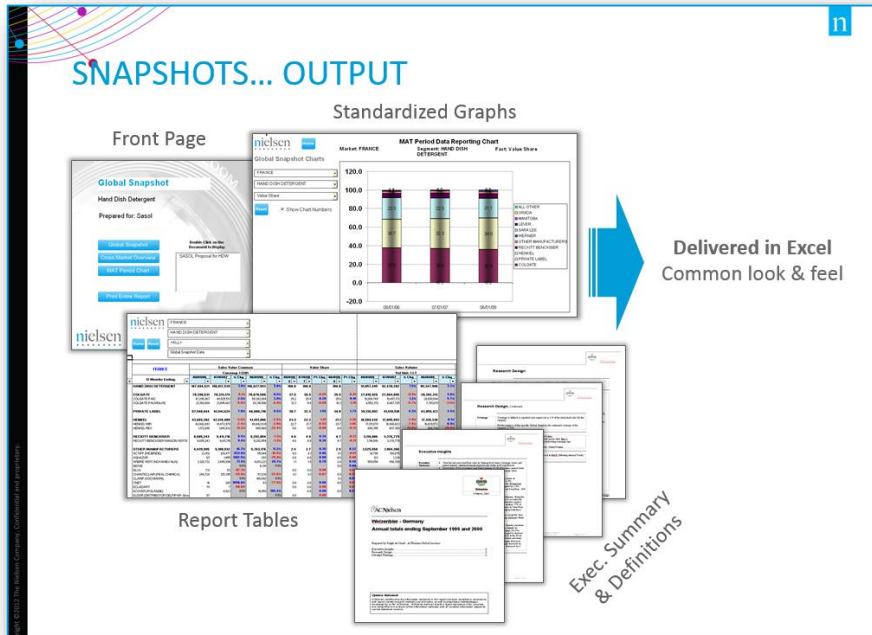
n

SNAPSHOTS… OUTPUT

Standardized Graphs

Front Page

nielsen

Global Snapshot Charts

MAT Period Data Reporting Chart

Market: FRANCE

Segment: HAND DISH DETERGENT

Fact: Value Share

FRANCE

HAND DISH DETERGENT

Value Share

Show Chart Numbers

120.0
100.0
80.0
60.0
40.0
20.0
0.0
-20.0

06/01/06
07/01/07
06/01/08

ALL OTHER
SPADA
MARTORA
LEVER
SARA LEE
WERNER
OTHER MANUFACTURERS
RECKITT BENCKISER
HENKEL
PRIVATE LABEL
COLGATE

Global Snapshot

Hand Dish Detergent

Prepared for: Sasol

Global Snapshot

Cross Market Overview

MAT Period Chart

Double Click on the Document to Display

SASOL Proposal for HDW

Print Entire Report

nielsen

Delivered in Excel
Common look & feel

nielsen

FRANCE

HAND DISH DETERGENT

Global Snapshot Data

Report Tables

Research Design

Executive Insights

ACNielsen

Weizenbier - Germany

Annual totals ending September 1999 and 2000

Exec. Summary & Definitions

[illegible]